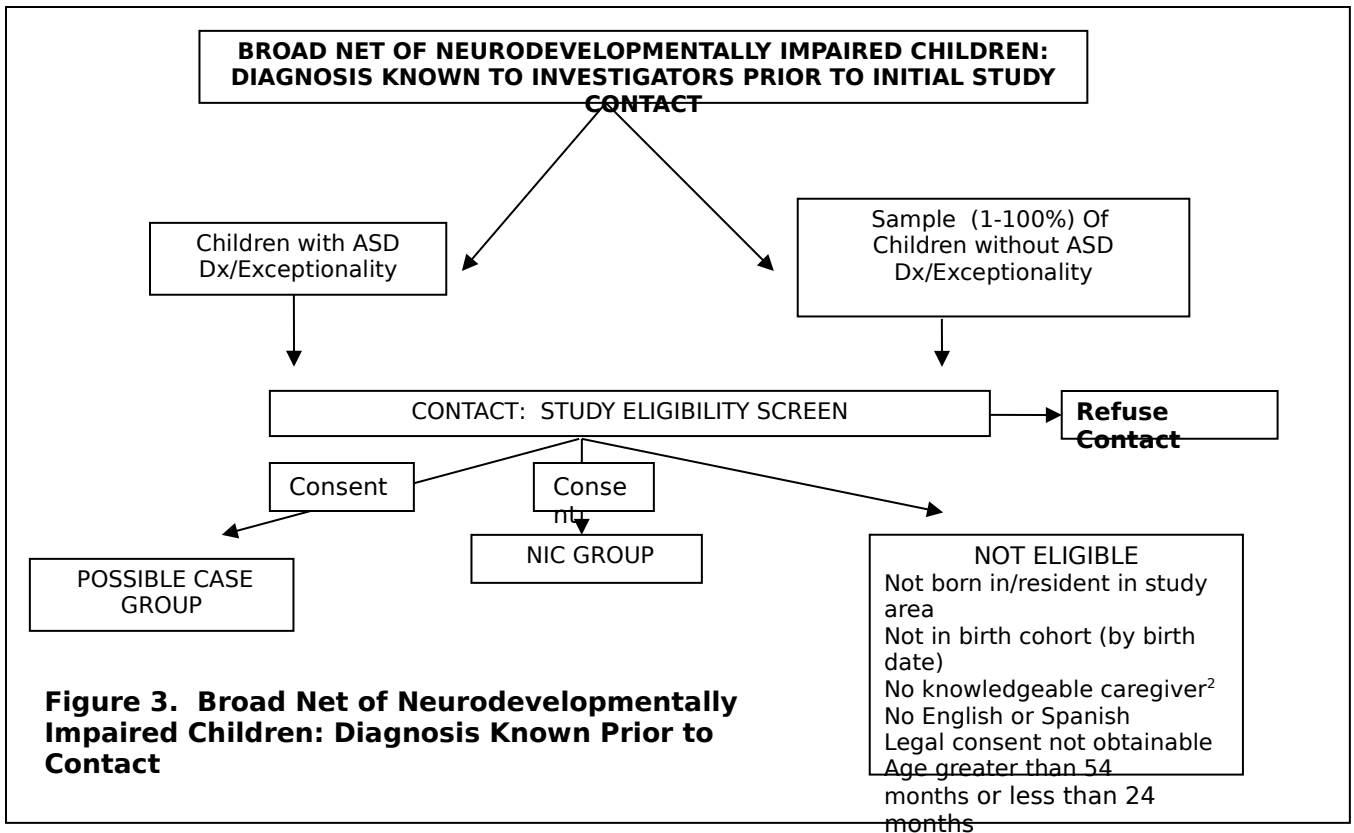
BROAD NET OF NEURODEVELOPMENTALLY IMPAIRED CHILDREN: DIAGNOSIS KNOWN TO INVESTIGATORS PRIOR TO INITIAL STUDY CONTACT

Children with ASD Dx/Exceptionality

Sample (1-100%) Of Children without ASD Dx/Exceptionality

CONTACT: STUDY ELIGIBILITY SCREEN

Refuse Contact

Consent

Consent

POSSIBLE CASE GROUP

NIC GROUP

NOT ELIGIBLE
Not born in/resident in study area
Not in birth cohort (by birth date)
No knowledgeable caregiver$^2$
No English or Spanish
Legal consent not obtainable
Age greater than 54 months or less than 24 months

Figure 3. Broad Net of Neurodevelopmentally Impaired Children: Diagnosis Known Prior to Contact